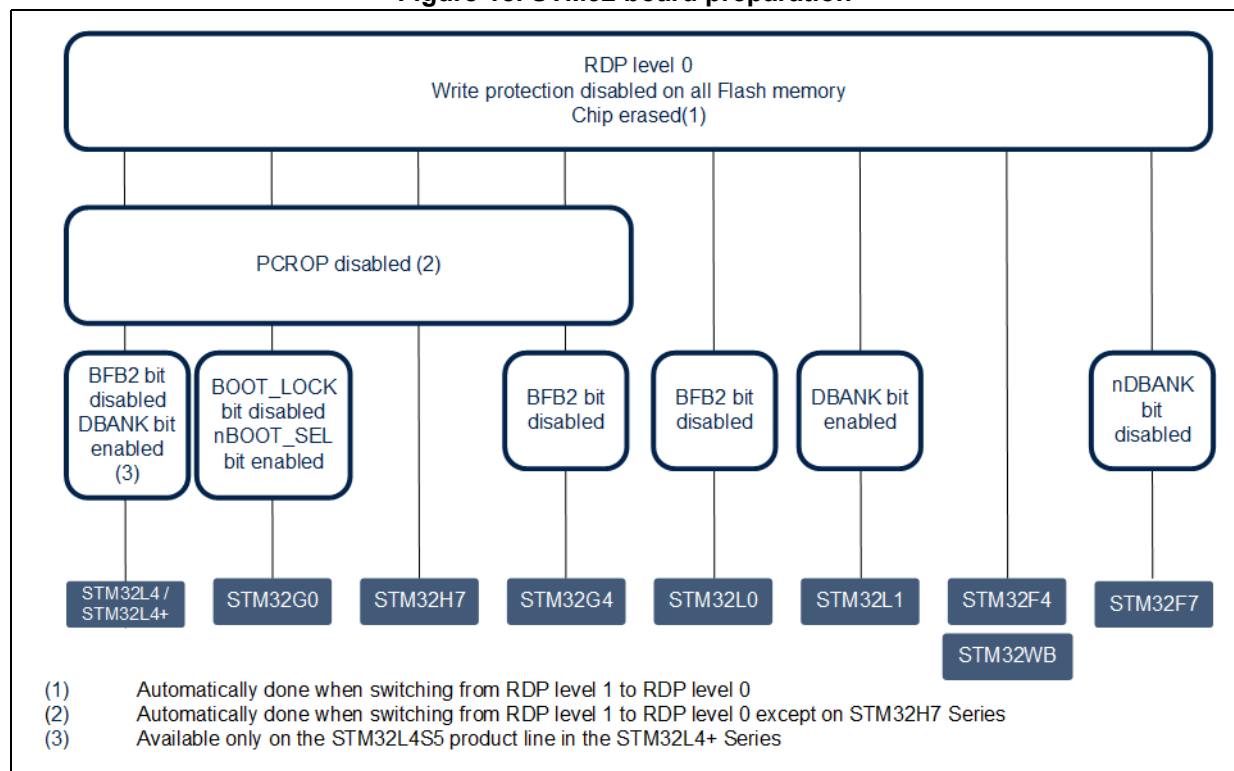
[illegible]

RDP level 0
Write protection disabled on all Flash memory
Chip erased(1)

PCROP disabled (2)

BFB2 bit disabled DBANK bit enabled (3)

BOOT_LOCK bit disabled nBOOT_SEL bit enabled

BFB2 bit disabled

BFB2 bit disabled

DBANK bit enabled

nDBANK bit disabled

STM32L4 / STM32L4+

STM32G0

STM32H7

STM32G4

STM32L0

STM32L1

STM32F4

STM32WB

STM32F7

(1) Automatically done when switching from RDP level 1 to RDP level 0
(2) Automatically done when switching from RDP level 1 to RDP level 0 except on STM32H7 Series
(3) Available only on the STM32L4S5 product line in the STM32L4+ Series